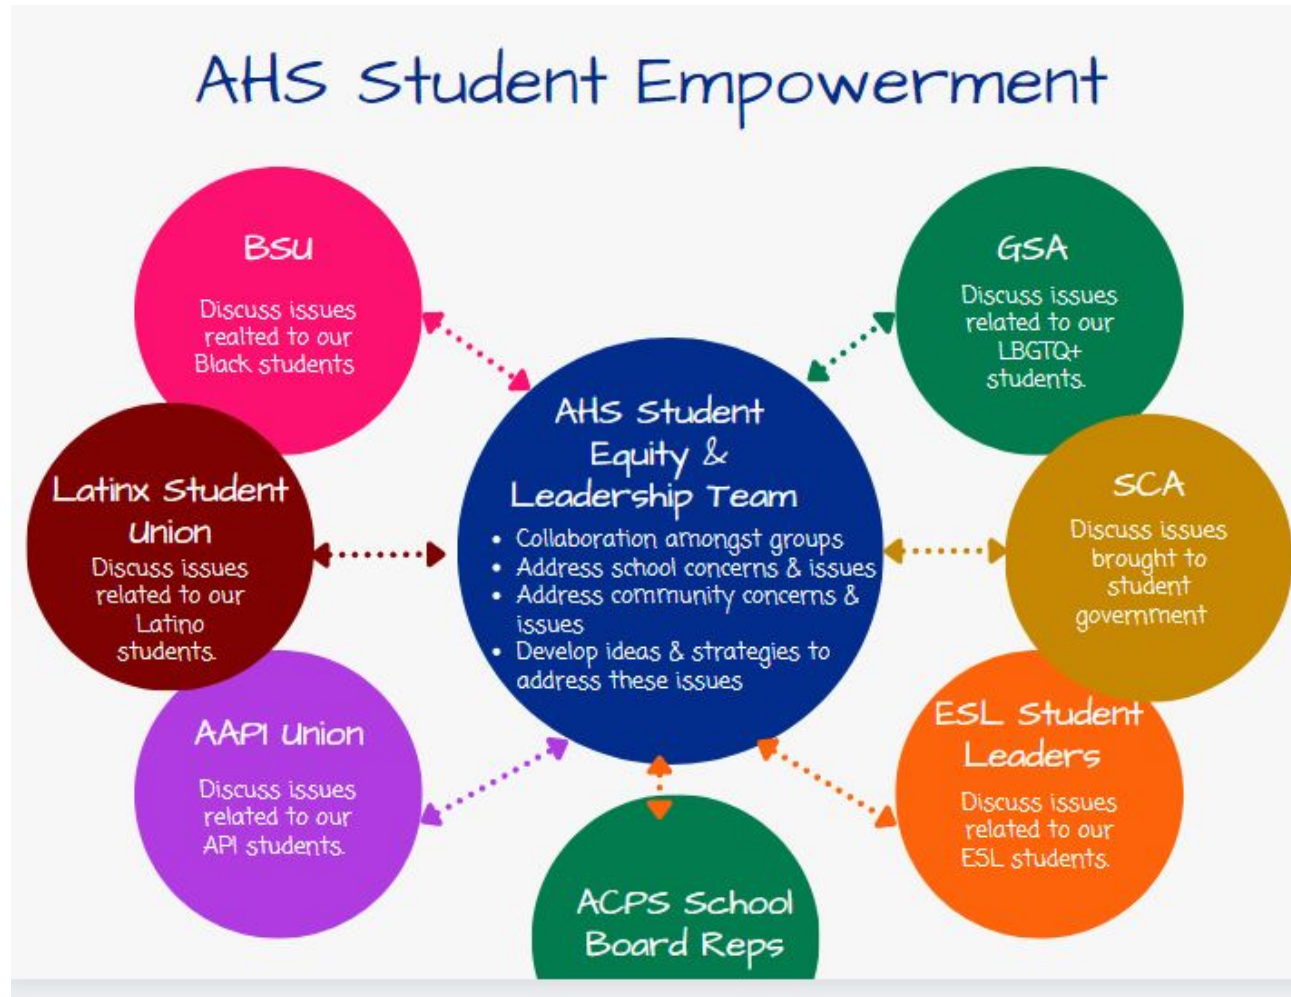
AHS Student Empowerment

BSU

Discuss issues realted to our Black students

GSA

Discuss issues related to our LBGTQ+ students.

AHS Student Equity & Leadership Team

- Collaboration amongst groups
- Address school concerns & issues
- Address community concerns & issues
- Develop ideas & strategies to address these issues

Latinx Student Union

Discuss issues related to our Latino students.

SCA

Discuss issues brought to student government

AAPI Union

Discuss issues related to our API students.

ESL Student Leaders

Discuss issues related to our ESL students.

ACPS School Board Reps